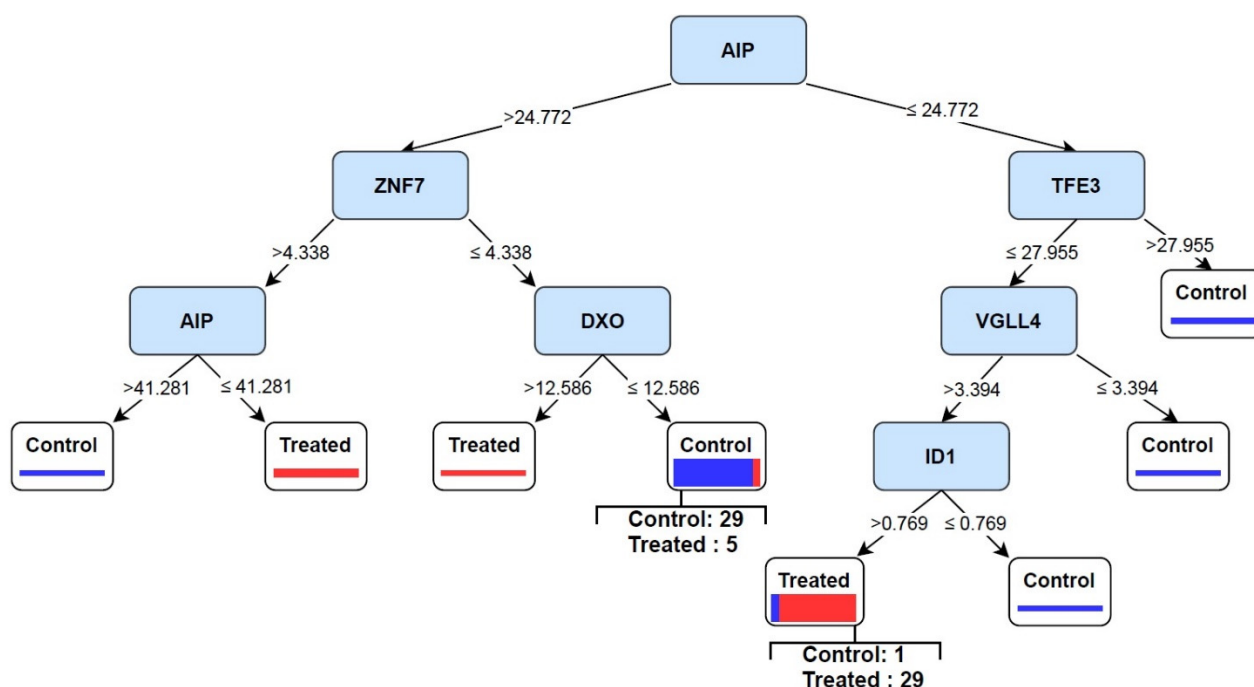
AIP

>24.772

≤ 24.772

ZNF7

>4.338

≤ 4.338

AIP

>41.281

≤ 41.281

Control

Treated

DXO

>12.586

≤ 12.586

Treated

Control

Control: 29
Treated : 5

TFE3

≤ 27.955

>27.955

Control

VGLL4

>3.394

≤ 3.394

ID1

>0.769

≤ 0.769

Treated

Control: 1
Treated : 29

Control

Control